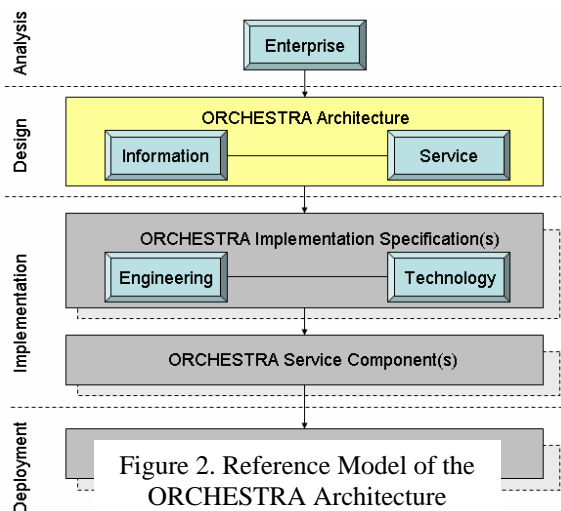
Analysis

Enterprise

Design

ORCHESTRA Architecture

Information

Service

Implementation

ORCHESTRA Implementation Specification(s)

Engineering

Technology

ORCHESTRA Service Component(s)

Deployment

Figure 2. Reference Model of the ORCHESTRA Architecture